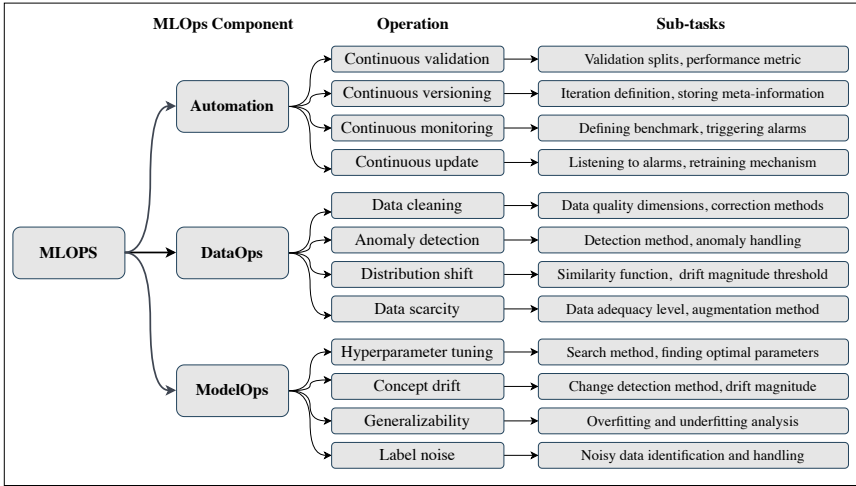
MLOps Component
Operation
Sub-tasks

MLOPS

Automation
Continuous validation
Validation splits, performance metric
Continuous versioning
Iteration definition, storing meta-information
Continuous monitoring
Defining benchmark, triggering alarms
Continuous update
Listening to alarms, retraining mechanism

DataOps
Data cleaning
Data quality dimensions, correction methods
Anomaly detection
Detection method, anomaly handling
Distribution shift
Similarity function, drift magnitude threshold
Data scarcity
Data adequacy level, augmentation method

ModelOps
Hyperparameter tuning
Search method, finding optimal parameters
Concept drift
Change detection method, drift magnitude
Generalizability
Overfitting and underfitting analysis
Label noise
Noisy data identification and handling